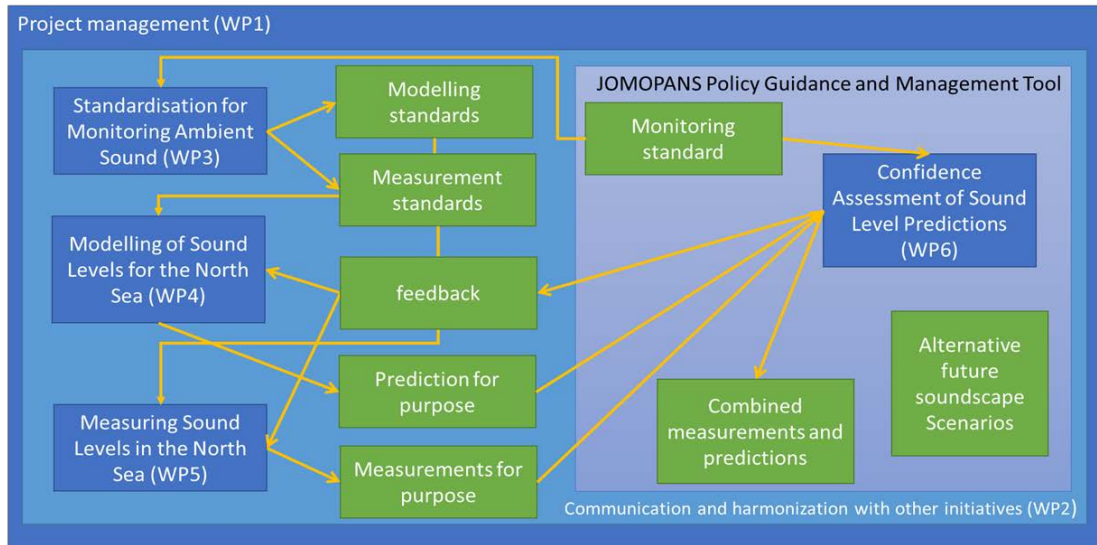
Project management (WP1)

Standardisation for Monitoring Ambient Sound (WP3)

Modelling standards

Measurement standards

JOMOPANS Policy Guidance and Management Tool

Monitoring standard

Confidence Assessment of Sound Level Predictions (WP6)

Modelling of Sound Levels for the North Sea (WP4)

feedback

Prediction for purpose

Measuring Sound Levels in the North Sea (WP5)

Measurements for purpose

Combined measurements and predictions

Alternative future soundscape Scenarios

Communication and harmonization with other initiatives (WP2)